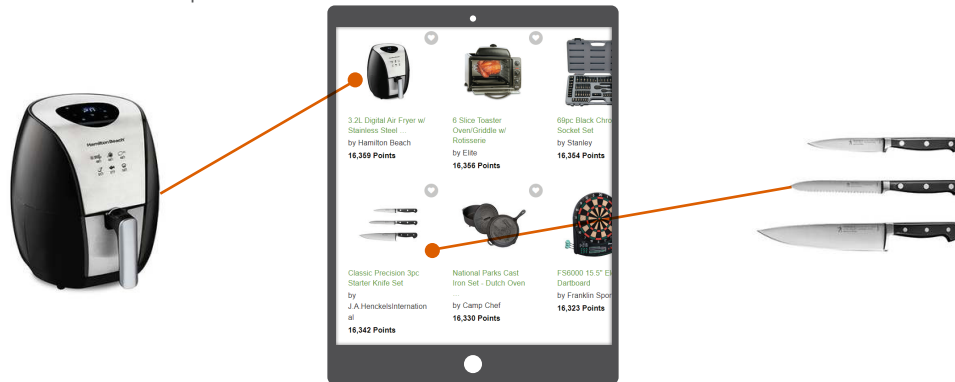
3.2L Digital Air Fryer w/ Stainless Steel ...
by Hamilton Beach
16,359 Points

6 Slice Toaster Oven/Griddle w/ Rotissene
by Elite
16,356 Points

69pc Black Chro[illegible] Socket Set
by Stanley
16,354 Points

Classic Precision 3pc Starter Knife Set
by J.A.HenckelsInternational
16,342 Points

National Parks Cast Iron Set - Dutch Oven
by Camp Chef
16,330 Points

FS6000 15.5" El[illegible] Dartboard
by Franklin Spor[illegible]
16,323 Points